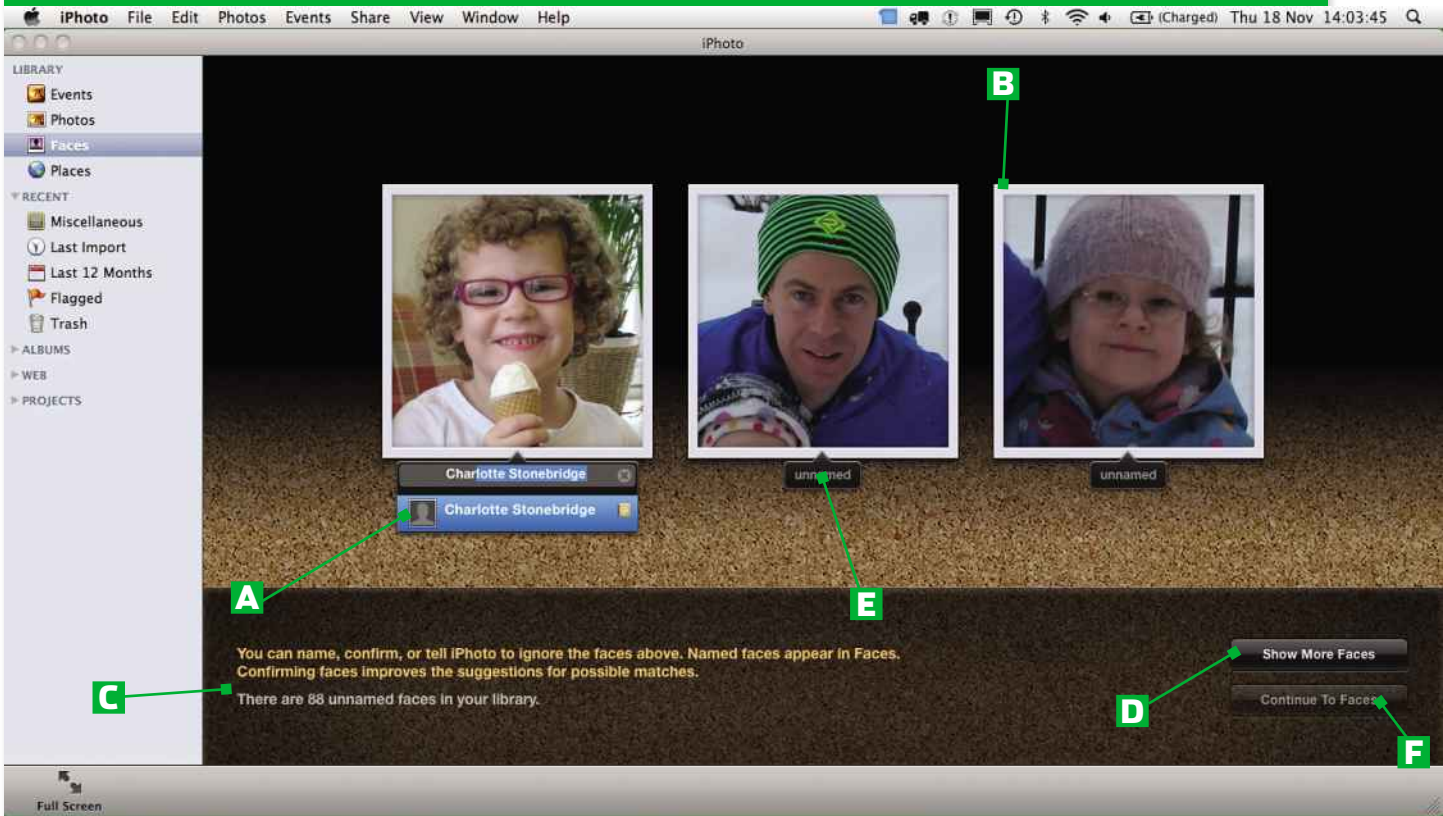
iPhoto File Edit Photos Events Share View Window Help

(Charged) Thu 18 Nov 14:03:45

iPhoto

LIBRARY
Events
Photos
Faces
Places
RECENT
Miscellaneous
Last Import
Last 12 Months
Flagged
Trash
ALBUMS
WEB
PROJECTS

B

Charlotte Stonebridge
Charlotte Stonebridge

unnamed

unnamed

A

E

You can name, confirm, or tell iPhoto to ignore the faces above. Named faces appear in Faces. Confirming faces improves the suggestions for possible matches.

C

There are 88 unnamed faces in your library.

Show More Faces

D

Continue To Faces

F

Full Screen